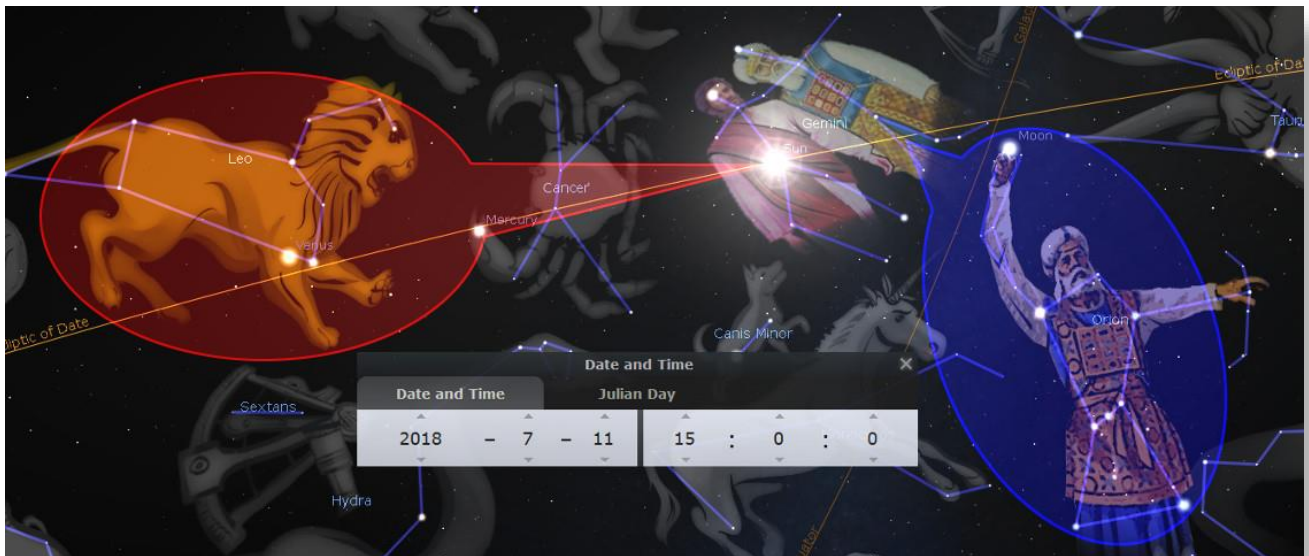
Ecliptic of Date

Galactic

Taurus

Gemini

Sun

Moon

Leo

Cancer

Mercury

Venus

cliptic of Date

Canis Minor

Orion

Date and Time

Date and Time

Julian Day

2018 – 7 – 11

15 : 0 : 0

Sextans

Hydra

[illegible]ator